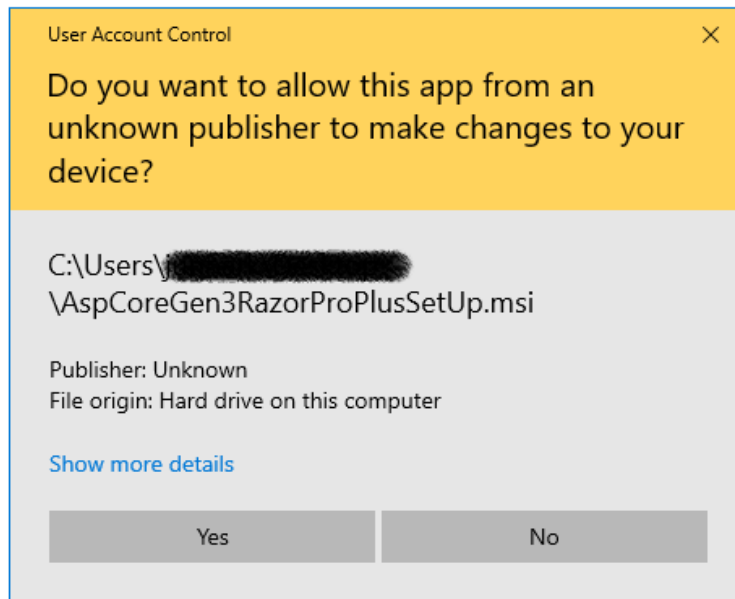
User Account Control

×

Do you want to allow this app from an unknown publisher to make changes to your device?

C:\Users\j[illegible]
\AspCoreGen3RazorProPlusSetUp.msi

Publisher: Unknown
File origin: Hard drive on this computer

Show more details

Yes

No